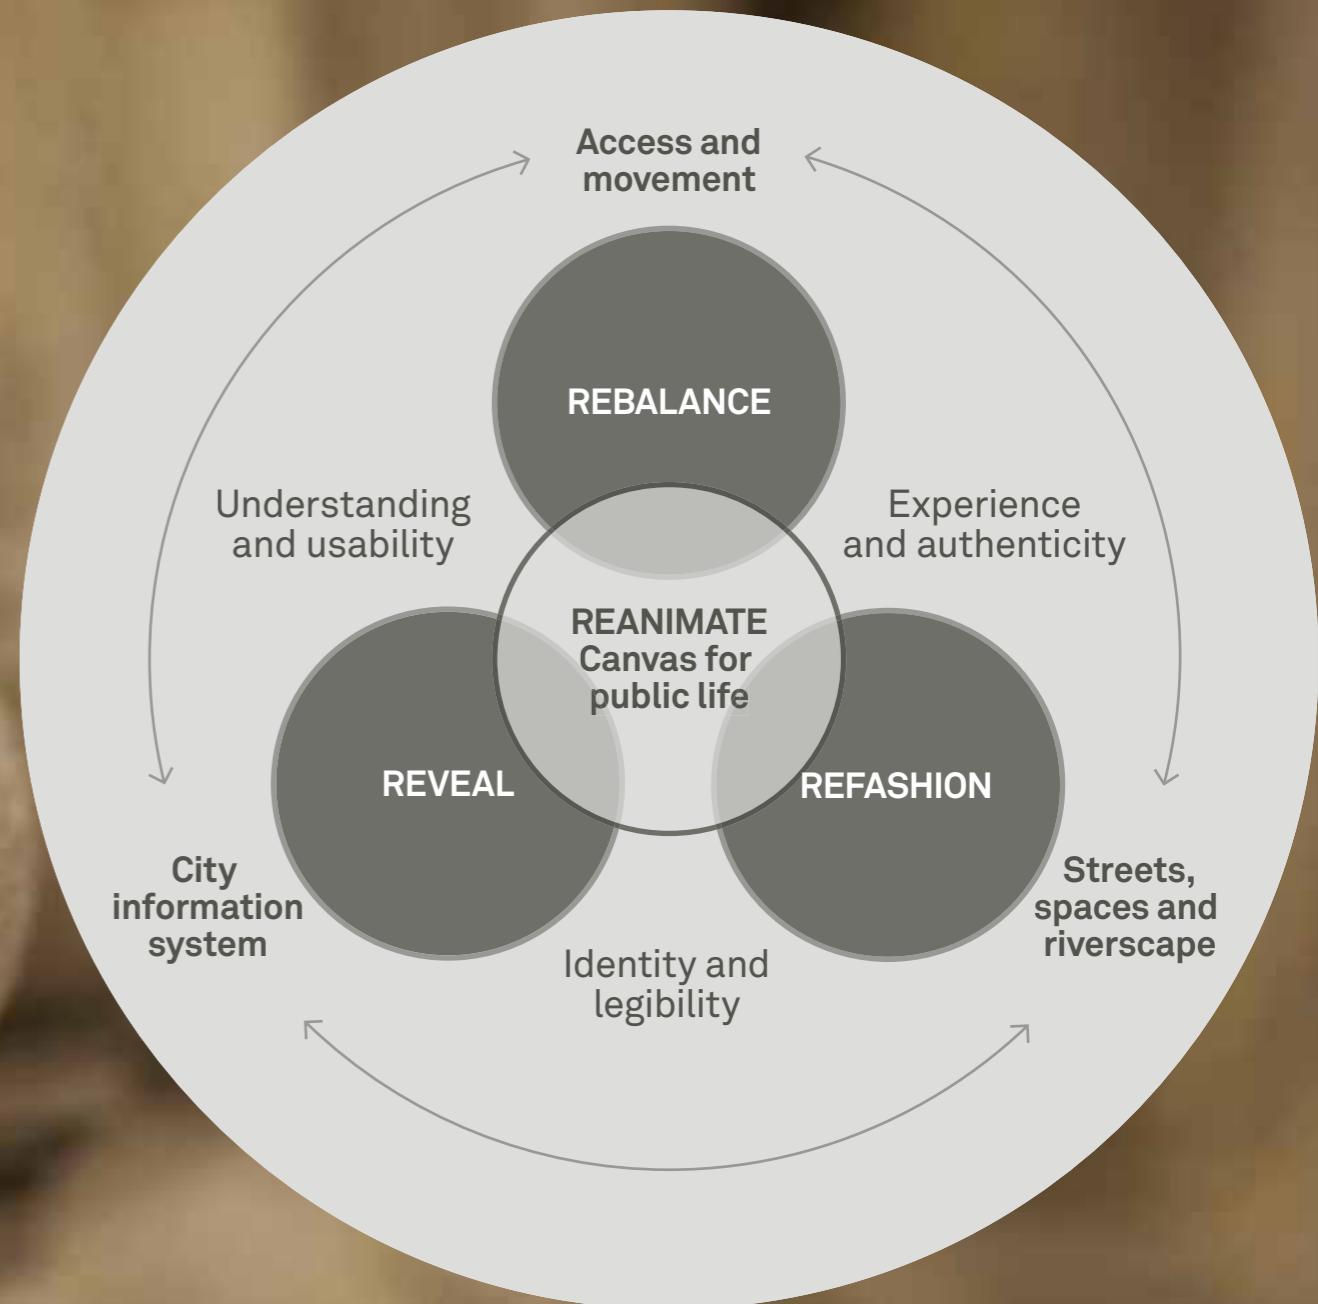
Access and movement

REBALANCE

Understanding and usability

Experience and authenticity

REANIMATE Canvas for public life

REVEAL

REFASHION

City information system

Streets, spaces and riverscape

Identity and legibility